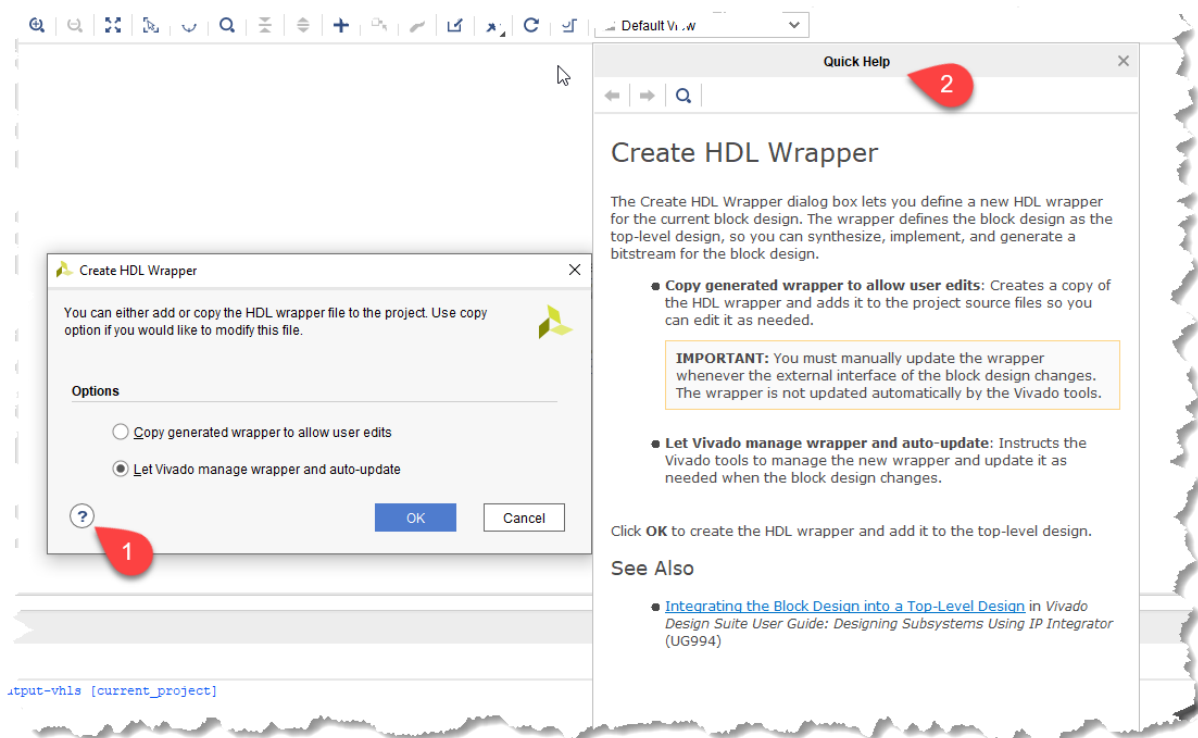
Default View

Quick Help

2

Create HDL Wrapper

The Create HDL Wrapper dialog box lets you define a new HDL wrapper for the current block design. The wrapper defines the block design as the top-level design, so you can synthesize, implement, and generate a bitstream for the block design.

● **Copy generated wrapper to allow user edits**: Creates a copy of the HDL wrapper and adds it to the project source files so you can edit it as needed.

**IMPORTANT:** You must manually update the wrapper whenever the external interface of the block design changes. The wrapper is not updated automatically by the Vivado tools.

● **Let Vivado manage wrapper and auto-update**: Instructs the Vivado tools to manage the new wrapper and update it as needed when the block design changes.

Click **OK** to create the HDL wrapper and add it to the top-level design.

See Also

● Integrating the Block Design into a Top-Level Design in *Vivado Design Suite User Guide: Designing Subsystems Using IP Integrator* (UG994)

Create HDL Wrapper

You can either add or copy the HDL wrapper file to the project. Use copy option if you would like to modify this file.

Options

Copy generated wrapper to allow user edits

Let Vivado manage wrapper and auto-update

?

1

OK

Cancel

utput-vhls [current_project]